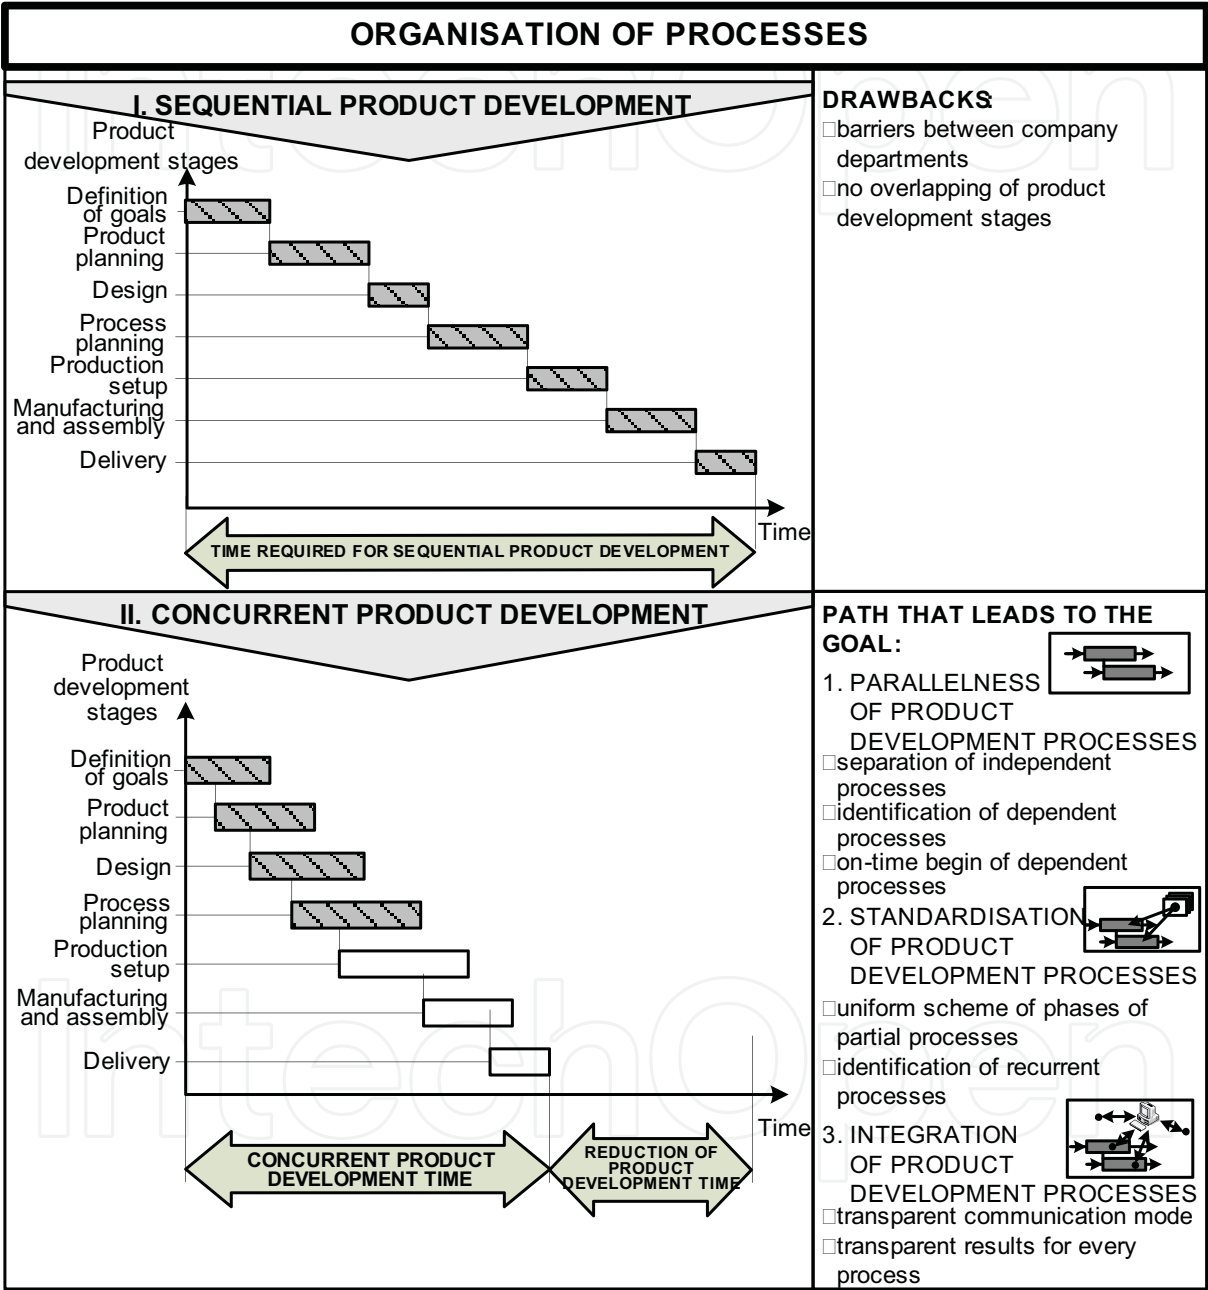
ORGANISATION OF PROCESSES

I. SEQUENTIAL PRODUCT DEVELOPMENT

Product development stages

Definition of goals
Product planning
Design
Process planning
Production setup
Manufacturing and assembly
Delivery

Time

TIME REQUIRED FOR SEQUENTIAL PRODUCT DEVELOPMENT

DRAWBACKS:
□barriers between company departments
□no overlapping of product development stages

II. CONCURRENT PRODUCT DEVELOPMENT

Product development stages

Definition of goals
Product planning
Design
Process planning
Production setup
Manufacturing and assembly
Delivery

Time

CONCURRENT PRODUCT DEVELOPMENT TIME

REDUCTION OF PRODUCT DEVELOPMENT TIME

PATH THAT LEADS TO THE GOAL:
1. PARALLELNESS OF PRODUCT DEVELOPMENT PROCESSES
□separation of independent processes
□identification of dependent processes
□on-time begin of dependent processes
2. STANDARDISATION OF PRODUCT DEVELOPMENT PROCESSES
□uniform scheme of phases of partial processes
□identification of recurrent processes
3. INTEGRATION OF PRODUCT DEVELOPMENT PROCESSES
□transparent communication mode
□transparent results for every process